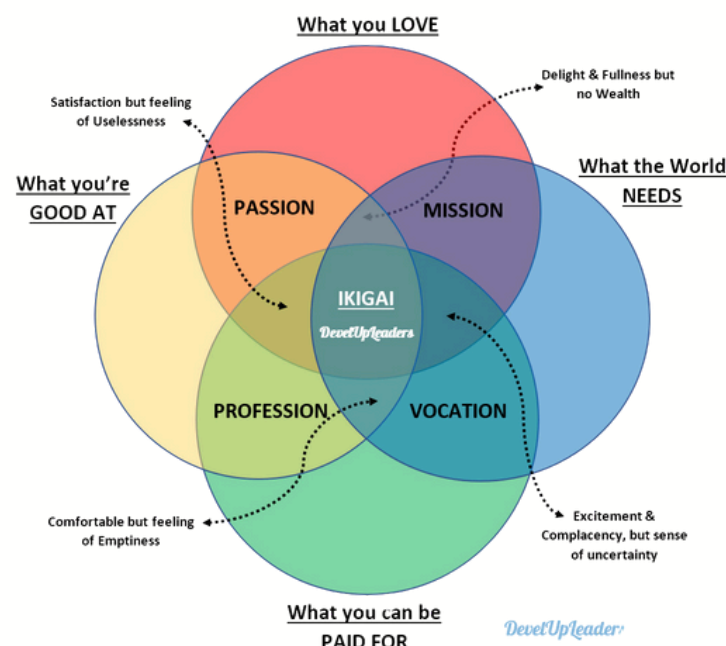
What you LOVE

Satisfaction but feeling of Uselessness

Delight & Fullness but no Wealth

What you're GOOD AT

What the World NEEDS

PASSION

MISSION

IKIGAI

DevelUpLeaders

PROFESSION

VOCATION

Comfortable but feeling of Emptiness

Excitement & Complacency, but sense of uncertainty

What you can be PAID FOR

DevelUpLeader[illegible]